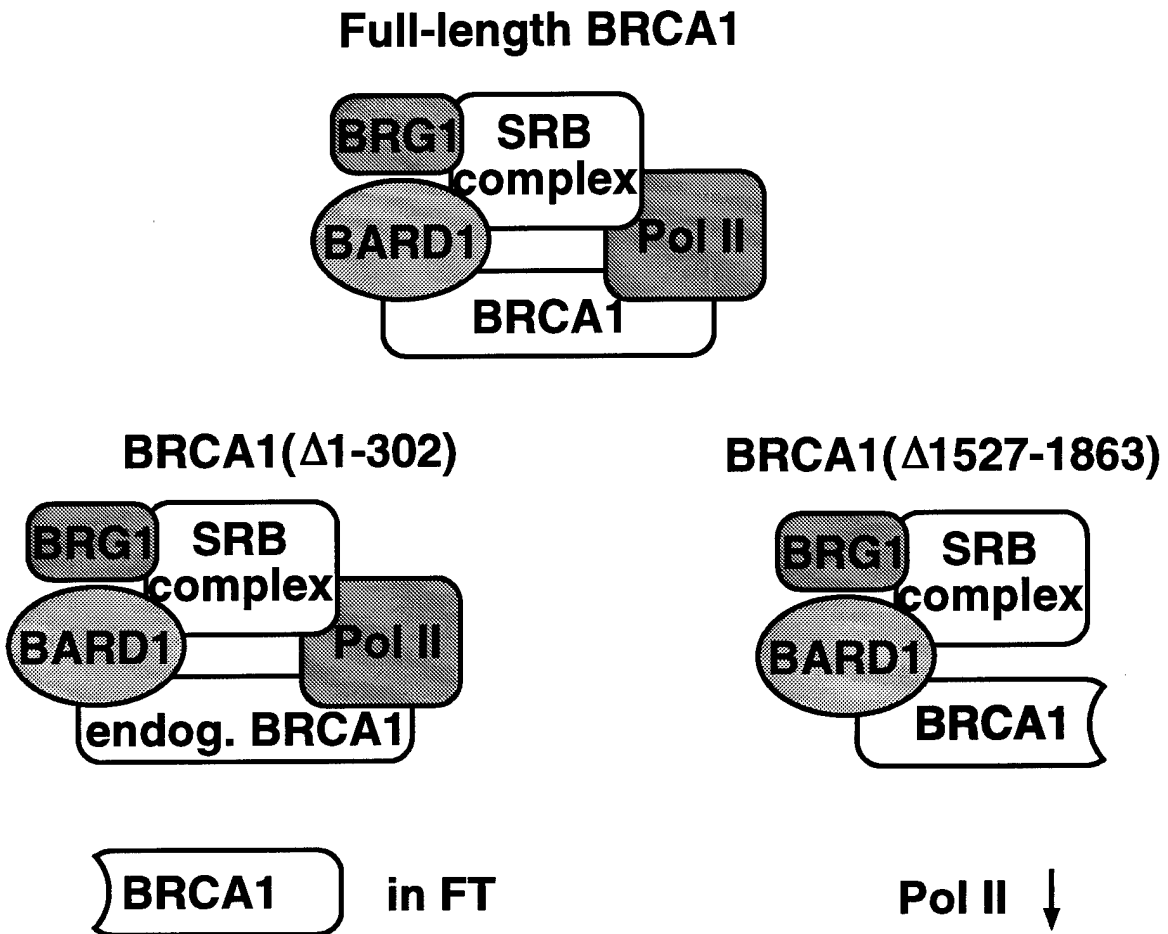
Full-length BRCA1

BRG1
SRB complex
BARD1
Pol II
BRCA1

BRCA1($\Delta$1-302)

BRG1
SRB complex
BARD1
Pol II
endog. BRCA1

BRCA1 in FT

BRCA1($\Delta$1527-1863)

BRG1
SRB complex
BARD1
BRCA1

Pol II $\downarrow$